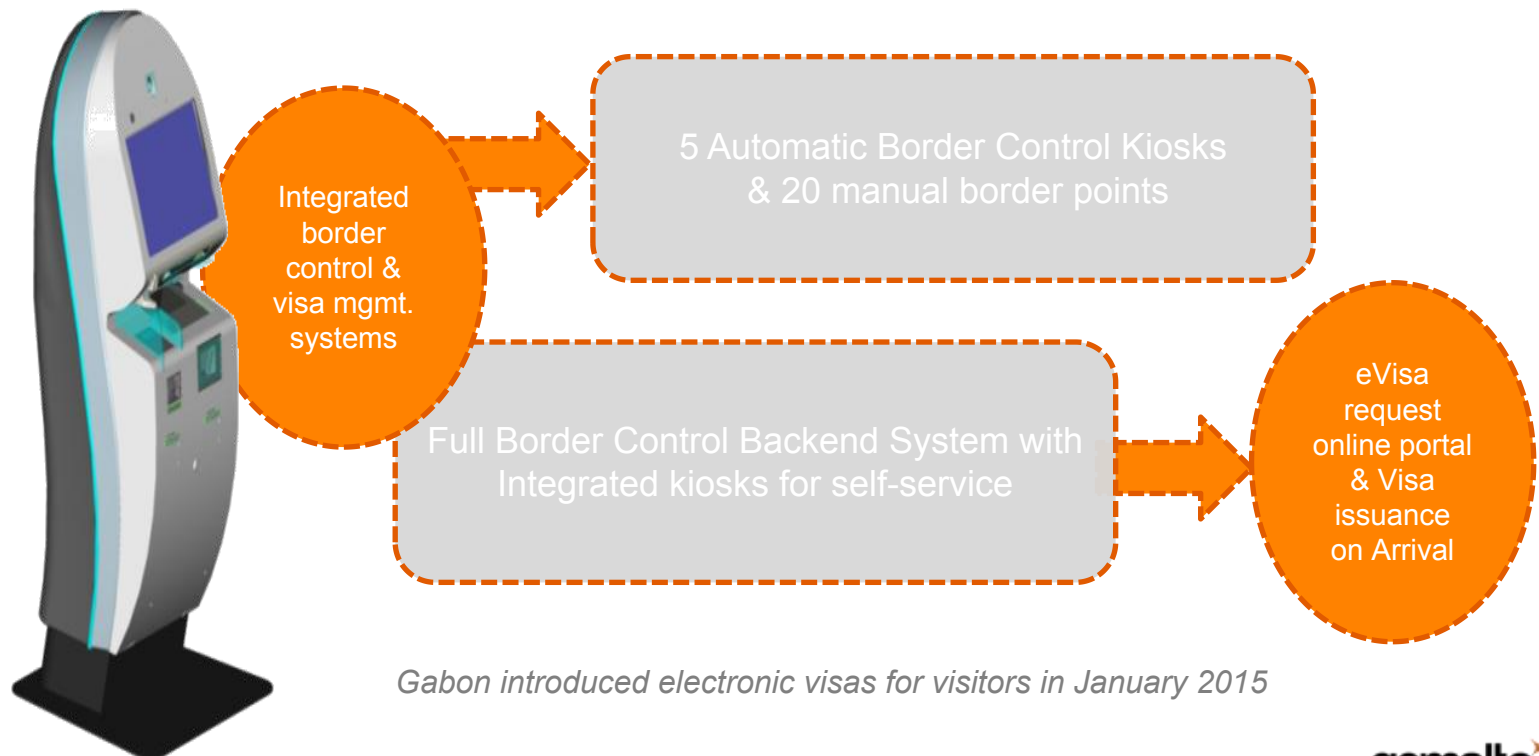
Integrated border control & visa mgmt. systems

5 Automatic Border Control Kiosks & 20 manual border points

Full Border Control Backend System with Integrated kiosks for self-service

eVisa request online portal & Visa issuance on Arrival

Gabon introduced electronic visas for visitors in January 2015

gemalto